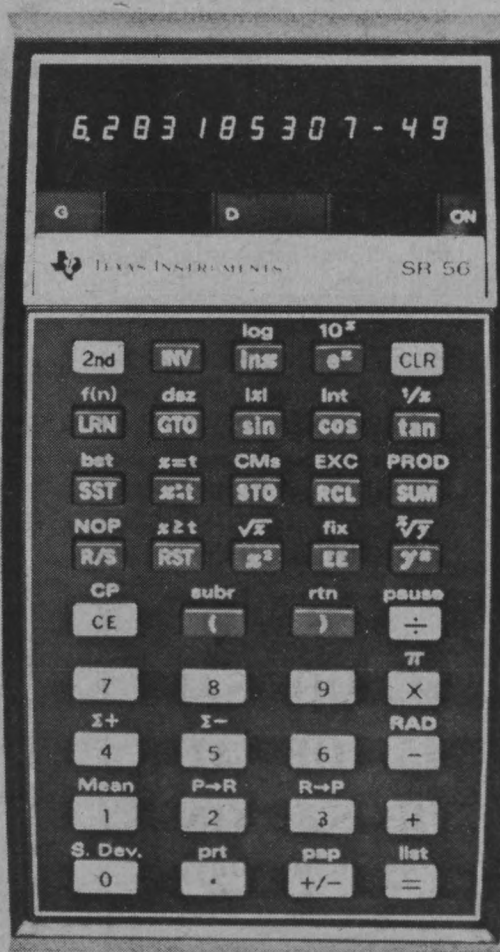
6.283185307 -49

G D ON

TEXAS INSTRUMENTS SR 56

2nd
log INV
lnx
10$^x$ $e^x$
CLR

f(n) LRN
dsz GTO
|x| sin
Int cos
1/x tan

lbl SST
x=t x:t
CMs STO
EXC RCL
PROD SUM

NOP R/S
x≥t RST
$\sqrt{x}$ $x^2$
fix EE
$\sqrt[x]{y}$ $y^x$

CP CE
subr (
rtn )
pause ÷

7 8 9
π ×

Σ+ 4
Σ− 5
6
RAD −

Mean 1
P→R 2
R→P 3
+

S. Dev. 0
prt .
pap +/−
list =